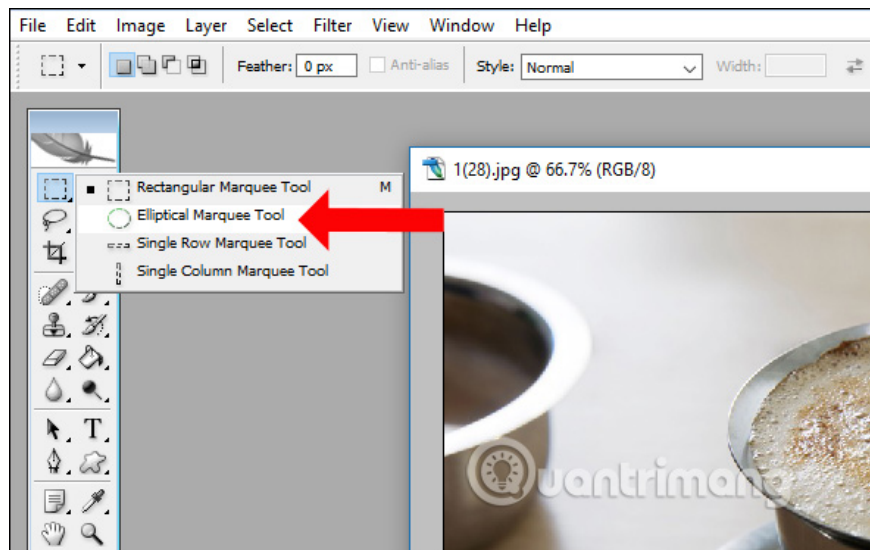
File Edit Image Layer Select Filter View Window Help

Feather: 0 px Anti-alias Style: Normal Width:

Rectangular Marquee Tool M
Elliptical Marquee Tool
Single Row Marquee Tool
Single Column Marquee Tool

1(28).jpg @ 66.7% (RGB/8)

T

Quantrimang